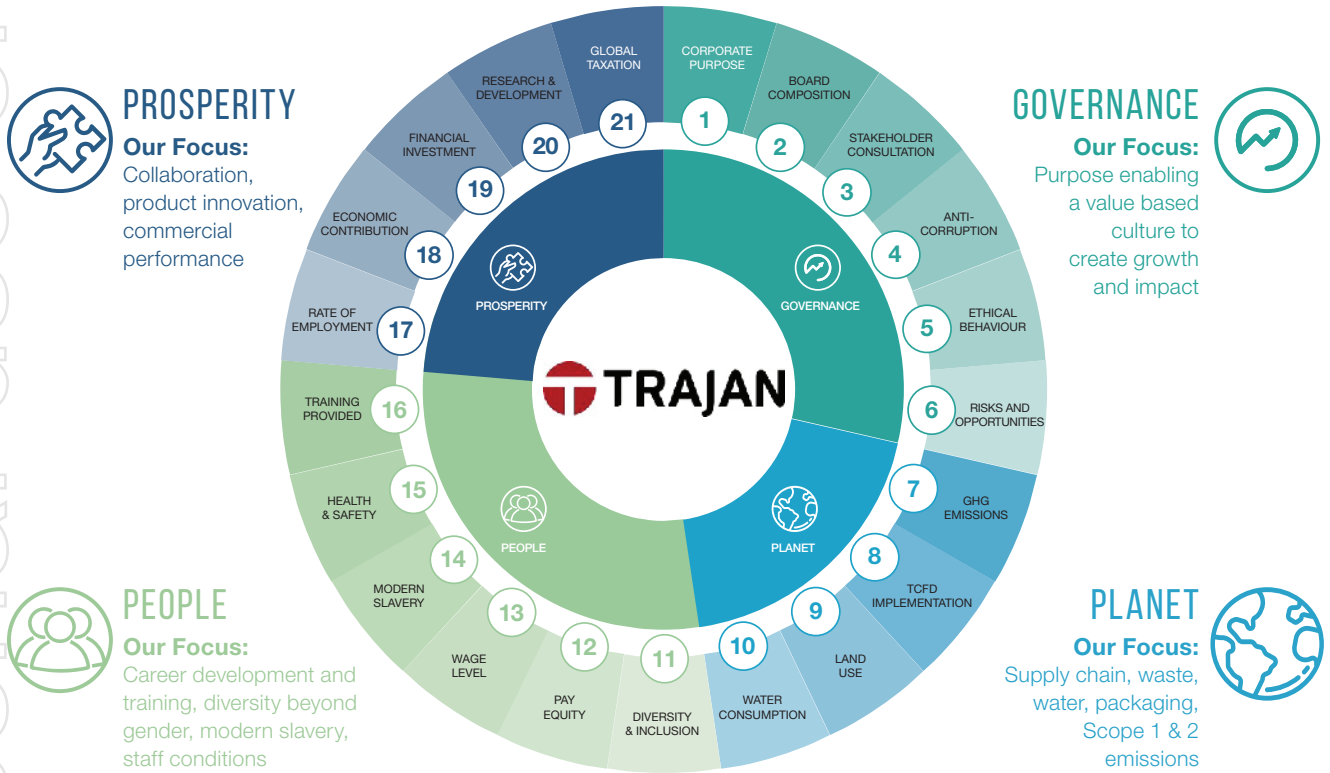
PROSPERITY
Our Focus:
Collaboration, product innovation, commercial performance

GOVERNANCE
Our Focus:
Purpose enabling a value based culture to create growth and impact

PEOPLE
Our Focus:
Career development and training, diversity beyond gender, modern slavery, staff conditions

PLANET
Our Focus:
Supply chain, waste, water, packaging, Scope 1 & 2 emissions

TRAJAN

PROSPERITY
GOVERNANCE
PEOPLE
PLANET

1 CORPORATE PURPOSE
2 BOARD COMPOSITION
3 STAKEHOLDER CONSULTATION
4 ANTI-CORRUPTION
5 ETHICAL BEHAVIOUR
6 RISKS AND OPPORTUNITIES
7 GHG EMISSIONS
8 TCFD IMPLEMENTATION
9 LAND USE
10 WATER CONSUMPTION
11 DIVERSITY & INCLUSION
12 PAY EQUITY
13 WAGE LEVEL
14 MODERN SLAVERY
15 HEALTH & SAFETY
16 TRAINING PROVIDED
17 RATE OF EMPLOYMENT
18 ECONOMIC CONTRIBUTION
19 FINANCIAL INVESTMENT
20 RESEARCH & DEVELOPMENT
21 GLOBAL TAXATION